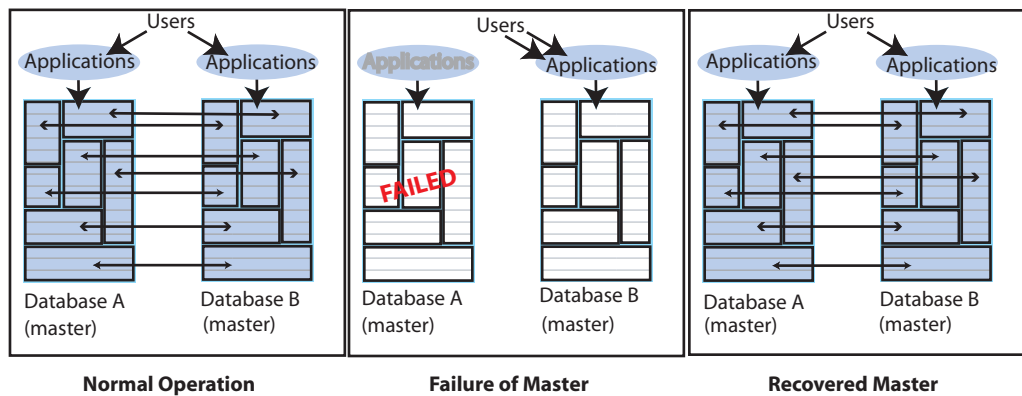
Users

Applications

Applications

Database A (master)

Database B (master)

Normal Operation

Users

Applications

Applications

FAILED

Database A (master)

Database B (master)

Failure of Master

Users

Applications

Applications

Database A (master)

Database B (master)

Recovered Master